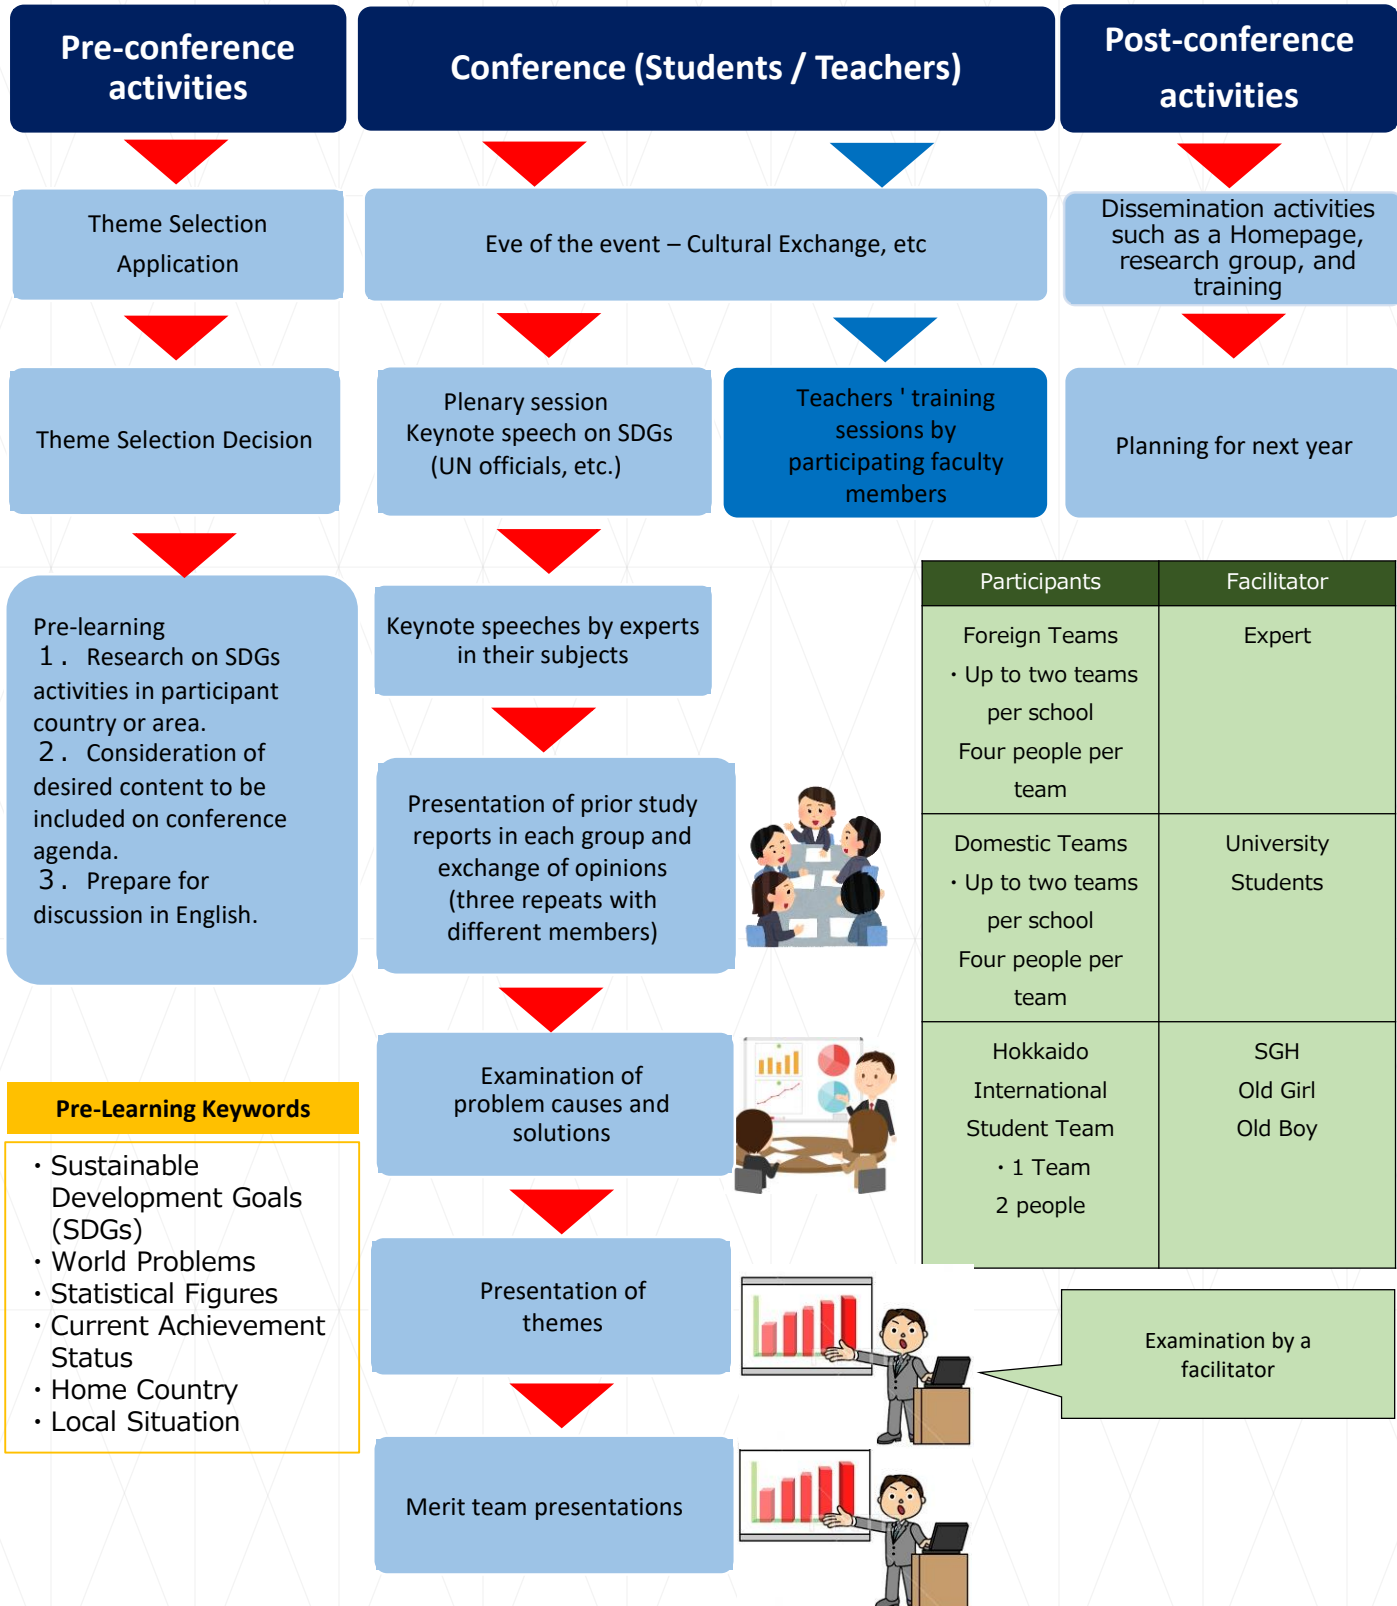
Pre-conference activities

Conference (Students / Teachers)

Post-conference activities

Theme Selection Application

Eve of the event – Cultural Exchange, etc

Dissemination activities such as a Homepage, research group, and training

Theme Selection Decision

Plenary session Keynote speech on SDGs (UN officials, etc.)

Teachers ' training sessions by participating faculty members

Planning for next year

Pre-learning
1． Research on SDGs activities in participant country or area.
2． Consideration of desired content to be included on conference agenda.
3． Prepare for discussion in English.

Keynote speeches by experts in their subjects

Presentation of prior study reports in each group and exchange of opinions (three repeats with different members)

| Participants | Facilitator |
|---|---|
| Foreign Teams ・Up to two teams per school Four people per team | Expert |
| Domestic Teams ・Up to two teams per school Four people per team | University Students |
| Hokkaido International Student Team ・1 Team 2 people | SGH Old Girl Old Boy |

Pre-Learning Keywords

・Sustainable Development Goals (SDGs)
・World Problems
・Statistical Figures
・Current Achievement Status
・Home Country
・Local Situation

Examination of problem causes and solutions

Presentation of themes

Examination by a facilitator

Merit team presentations